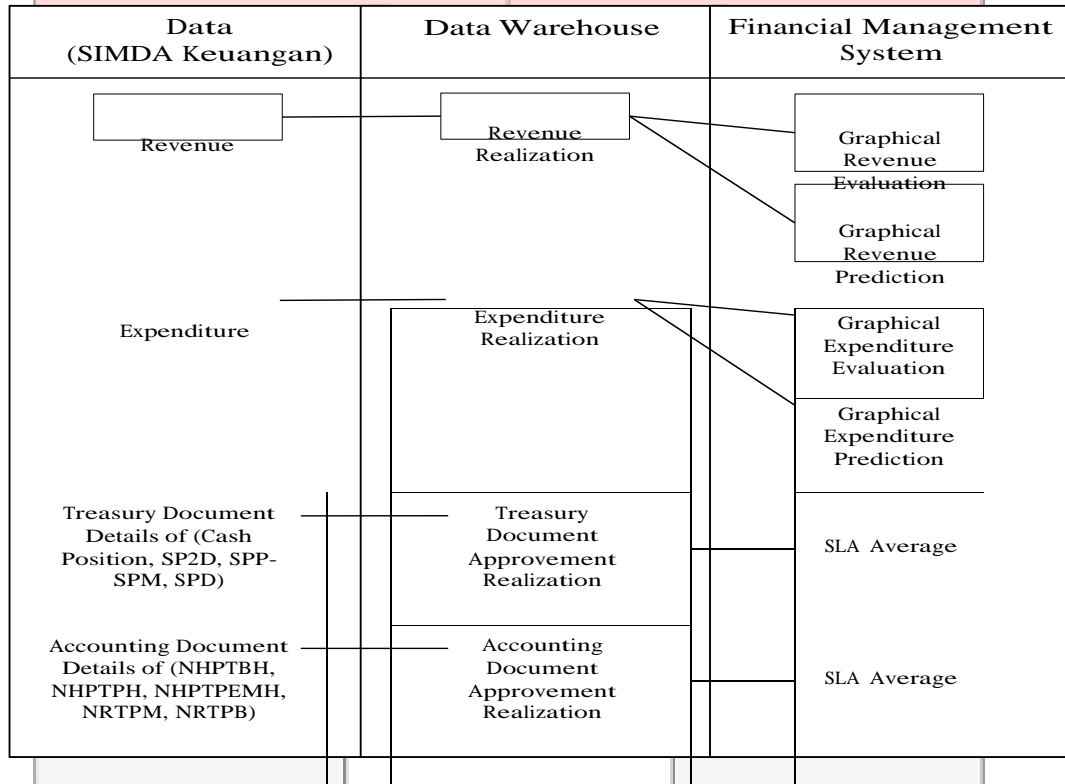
| Data (SIMDA Keuangan) | Data Warehouse | Financial Management System |
|---|---|---|
| Revenue | Revenue Realization | Graphical Revenue Evaluation |
| | | Graphical Revenue Prediction |
| Expenditure | Expenditure Realization | Graphical Expenditure Evaluation |
| | | Graphical Expenditure Prediction |
| Treasury Document Details of (Cash Position, SP2D, SPP-SPM, SPD) | Treasury Document Approvement Realization | SLA Average |
| Accounting Document Details of (NHPTBH, NHPTPH, NHPTPEMH, NRTPM, NRTPB) | Accounting Document Approvement Realization | SLA Average |